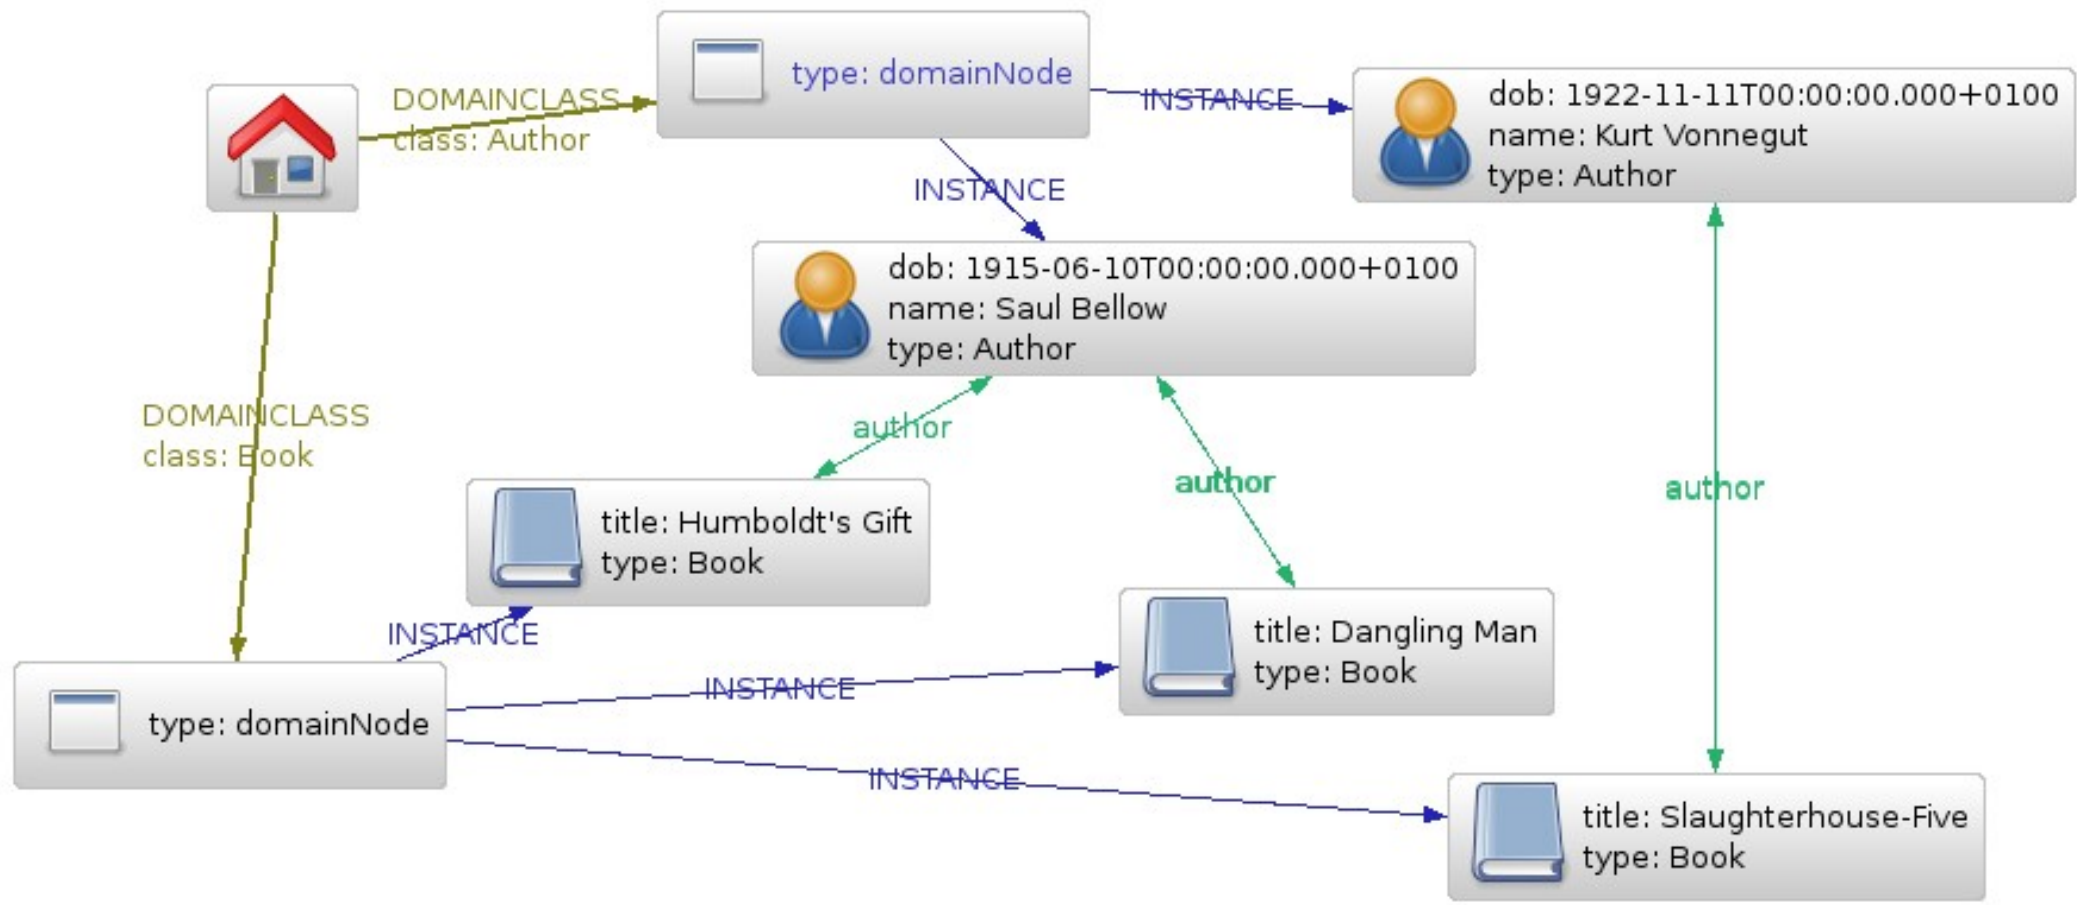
DOMAINCLASS
class: Author

type: domainNode

INSTANCE

dob: 1922-11-11T00:00:00.000+0100
name: Kurt Vonnegut
type: Author

INSTANCE

dob: 1915-06-10T00:00:00.000+0100
name: Saul Bellow
type: Author

DOMAINCLASS
class: Book

author

author

author

title: Humboldt's Gift
type: Book

INSTANCE

title: Dangling Man
type: Book

type: domainNode

INSTANCE

INSTANCE

title: Slaughterhouse-Five
type: Book